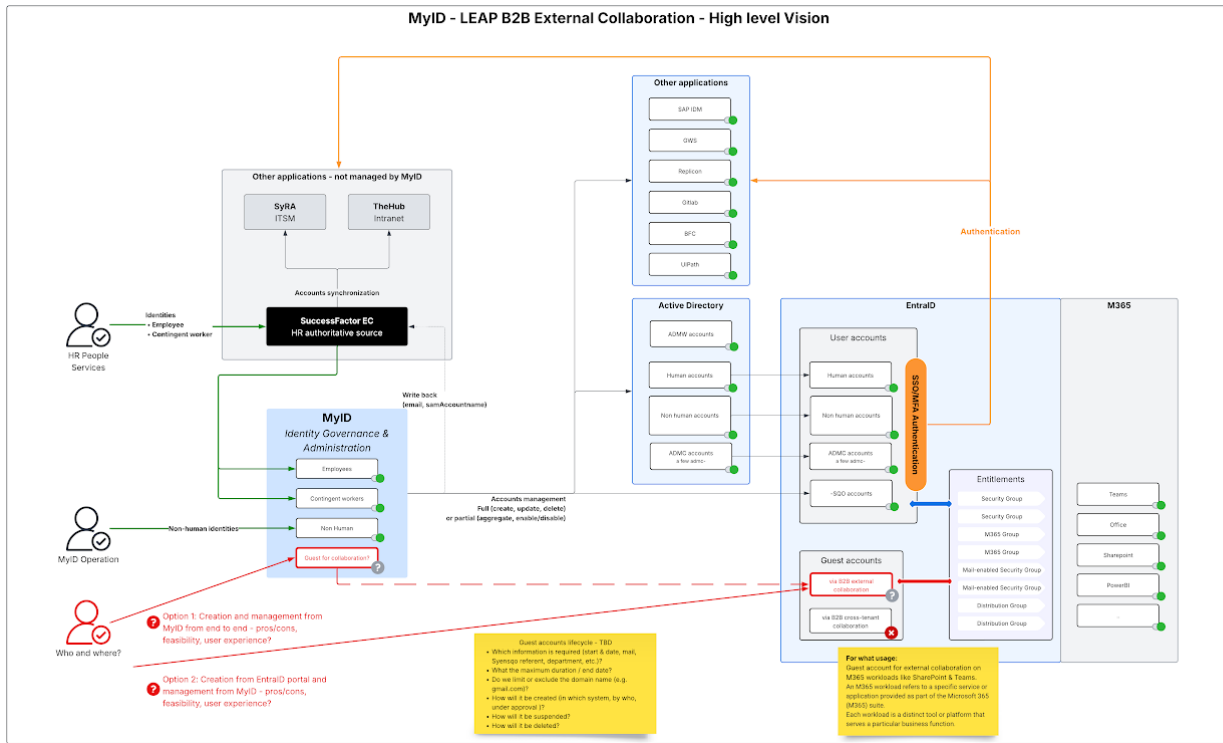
MyID - LEAP B2B External Collaboration - High level Vision

Other applications - not managed by MyID

SyRA
ITSM

TheHub
Intranet

Accounts synchronization

SuccessFactor EC
HR authoritative source

Identities
• Employee
• Contingent worker

HR People Services

Write back
(email, samAccountname)

MyID
Identity Governance & Administration

Employees

Contingent workers

Non Human

Guest for collaboration?

Non-human identities

MyID Operation

Who and where?

Option 1: Creation and management from MyID from end to end - pros/cons, feasibility, user experience?

Option 2: Creation from EntraID portal and management from MyID - pros/cons, feasibility, user experience?

Accounts management
Full (create, update, delete)
or partial (aggregate, enable/disable)

Other applications

SAP IDM

GWS

Replicon

Gitlab

BFC

UiPath

Authentication

Active Directory

ADMW accounts

Human accounts

Non human accounts

ADMC accounts
a few admc-

EntraID

User accounts

Human accounts

Non human accounts

ADMC accounts
a few admc-

-SGO accounts

SSO/MFA Authentication

Guest accounts

via B2B external collaboration

via B2B cross-tenant collaboration

Entitlements

Security Group

Security Group

M365 Group

M365 Group

Mail-enabled Security Group

Mail-enabled Security Group

Distribution Group

Distribution Group

M365

Teams

Office

Sharepoint

PowerBI

...

Guest accounts lifecycle - TBD
• Which information is required (start & date, mail, Synergie referent, department, etc.)?
• What the maximum duration / end date?
• Do we limit or exclude the domain name (e.g. gmail.com)?
• How will it be created (in which system, by who, under approval )?
• How will it be suspended?
• How will it be deleted?

For what usage:
Guest account for external collaboration on M365 workloads like SharePoint & Teams.
An M365 workload refers to a specific service or application provided as part of the Microsoft 365 (M365) suite.
Each workload is a distinct tool or platform that serves a particular business function.